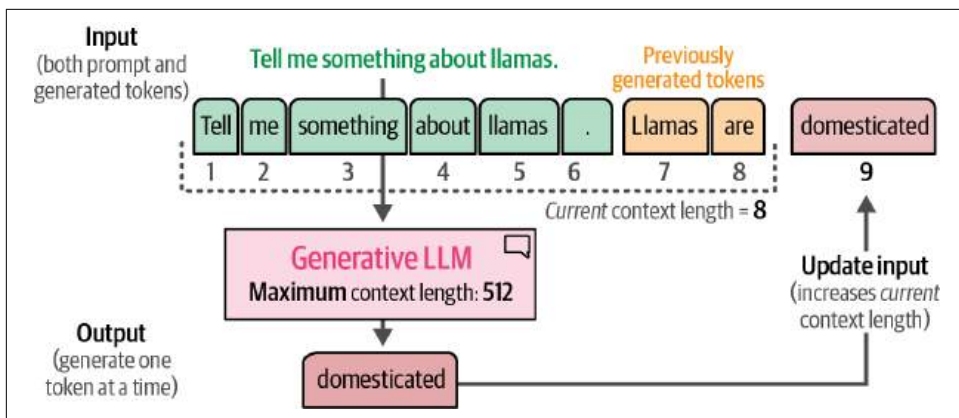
Input
(both prompt and generated tokens)

Tell me something about llamas.

Previously generated tokens

Tell me something about llamas . Llamas are domesticated
1 2 3 4 5 6 7 8 9

Current context length = 8

Generative LLM
Maximum context length: 512

Update input
(increases current context length)

Output
(generate one token at a time)

domesticated